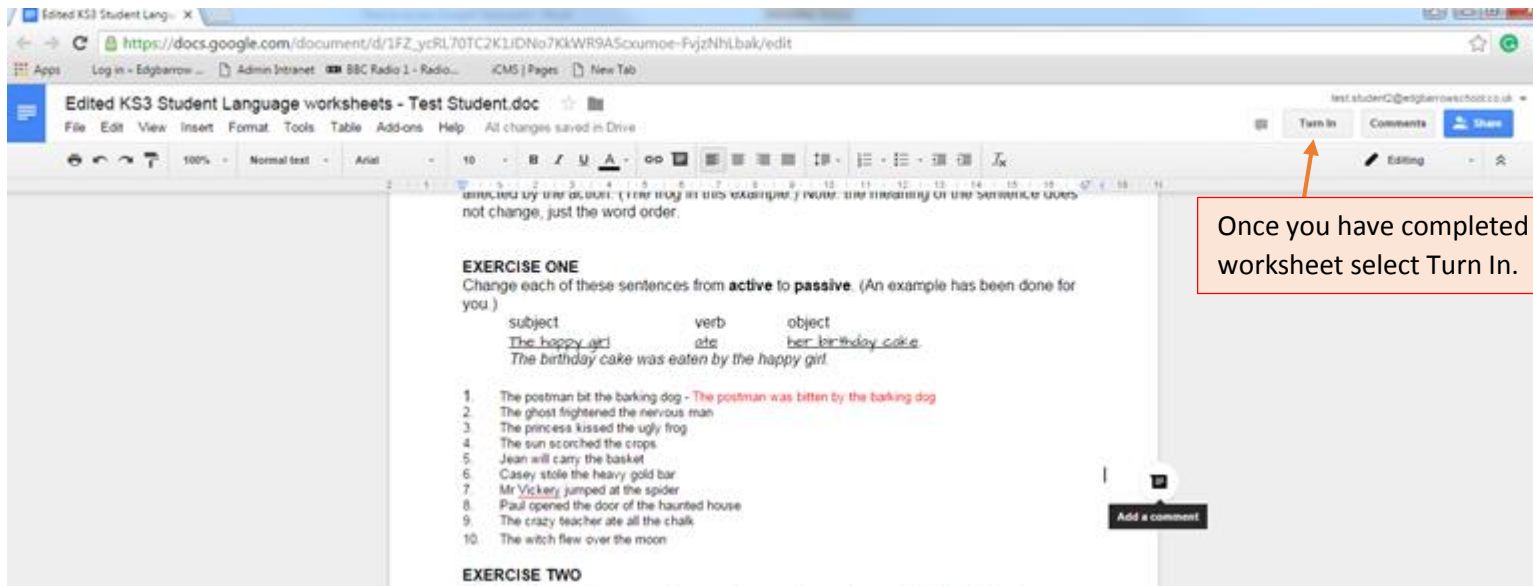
Edited KS3 Student Langu ×

https://docs.google.com/document/d/1FZ_ycRL70TC2K1JDNo7KkWR9AScxumoe-FvjzNhLbak/edit

Apps  Log in - Edgbarrow ...  Admin Intranet  BBC Radio 1 - Radio...  iCMS | Pages  New Tab

Edited KS3 Student Language worksheets - Test Student.doc

File Edit View Insert Format Tools Table Add-ons Help All changes saved in Drive

test.student2@edgbarrowschool.co.uk

Turn In  Comments  Share

100%  Normal text  Arial  10  B I U A  Editing

affected by the action. (The frog in this example.) Note: the meaning of the sentence does not change, just the word order.

Once you have completed worksheet select Turn In.

EXERCISE ONE
Change each of these sentences from **active** to **passive**. (An example has been done for you.)

subject verb object
The happy girl ate her birthday cake
The birthday cake was eaten by the happy girl.

1. The postman bit the barking dog - The postman was bitten by the barking dog
2. The ghost frightened the nervous man
3. The princess kissed the ugly frog
4. The sun scorched the crops
5. Jean will carry the basket
6. Casey stole the heavy gold bar
7. Mr Vickery jumped at the spider
8. Paul opened the door of the haunted house
9. The crazy teacher ate all the chalk
10. The witch flew over the moon

Add a comment

EXERCISE TWO